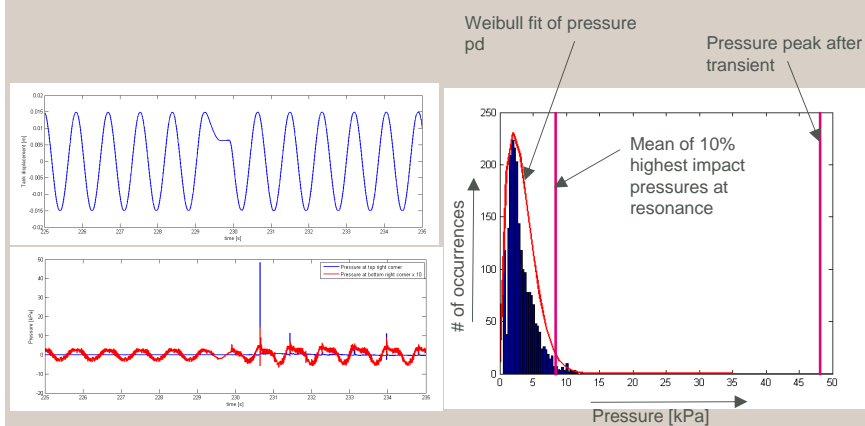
Weibull fit of pressure pd

Pressure peak after transient

Mean of 10% highest impact pressures at resonance

0.02
0.015
0.01
0.005
0
-0.005
-0.01
-0.015
-0.02
Tank displacement [m]
225 226 227 228 229 230 231 232 233 234 235
time [s]

Pressure at top right corner
Pressure at bottom right corner x 10
50
40
30
20
10
0
-10
-20
Pressure [kPa]
225 226 227 228 229 230 231 232 233 234 235
time [s]

250
200
150
100
50
0
# of occurrences
0 5 10 15 20 25 30 35 40 45 50
Pressure [kPa]